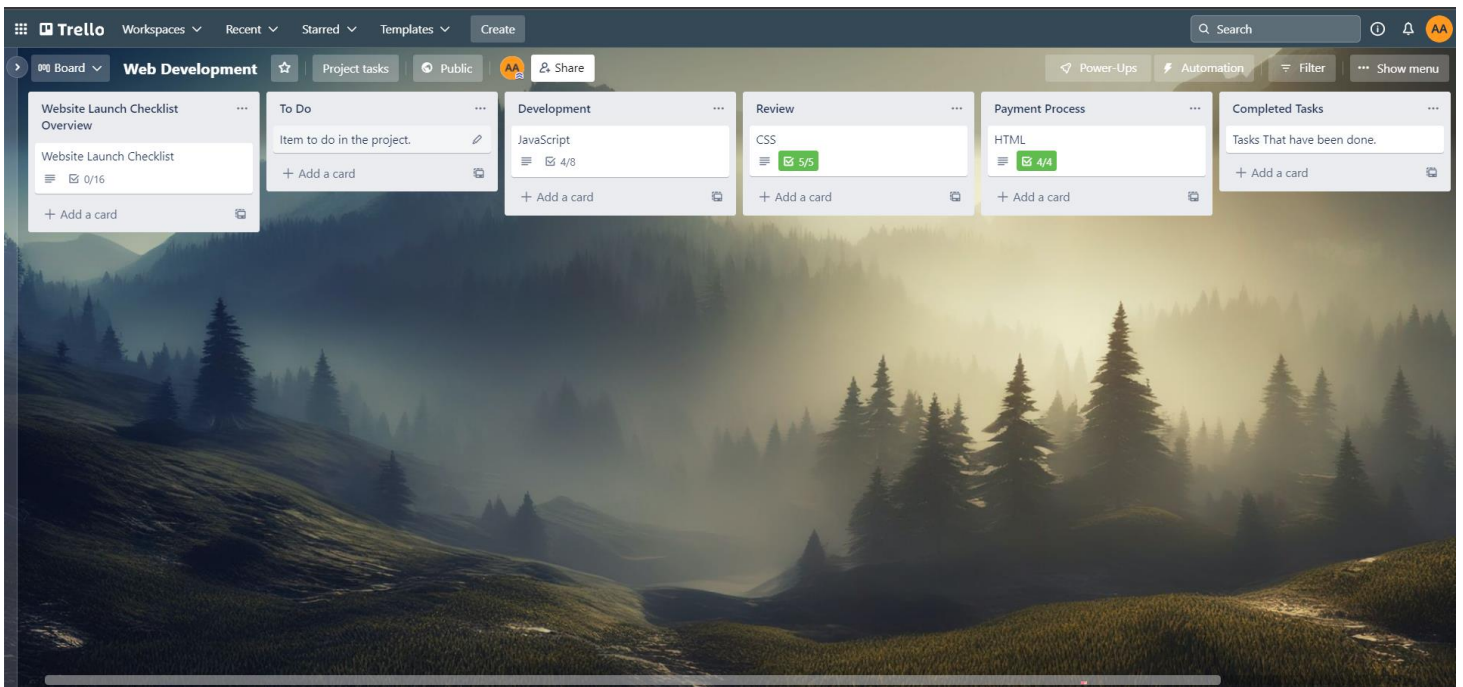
Trello Workspaces Recent Starred Templates Create
Search
AA

Board Web Development Project tasks Public AA Share
Power-Ups Automation Filter ··· Show menu

Website Launch Checklist Overview ···
Website Launch Checklist
0/16
+ Add a card

To Do ···
Item to do in the project.
+ Add a card

Development ···
JavaScript
4/8
+ Add a card

Review ···
CSS
5/5
+ Add a card

Payment Process ···
HTML
4/4
+ Add a card

Completed Tasks ···
Tasks That have been done.
+ Add a card